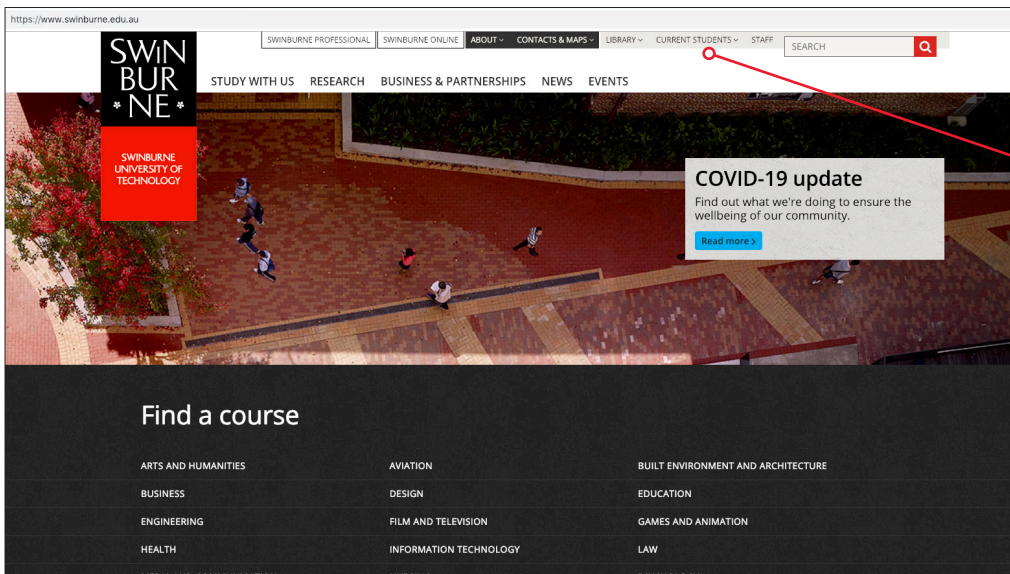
https://www.swinburne.edu.au

SWIN
BUR
* NE *

SWINBURNE UNIVERSITY OF TECHNOLOGY

SWINBURNE PROFESSIONAL SWINBURNE ONLINE ABOUT CONTACTS & MAPS LIBRARY CURRENT STUDENTS STAFF SEARCH

STUDY WITH US RESEARCH BUSINESS & PARTNERSHIPS NEWS EVENTS

COVID-19 update

Find out what we're doing to ensure the wellbeing of our community.

Read more

Find a course

| ARTS AND HUMANITIES | AVIATION | BUILT ENVIRONMENT AND ARCHITECTURE |
|---|---|---|
| BUSINESS | DESIGN | EDUCATION |
| ENGINEERING | FILM AND TELEVISION | GAMES AND ANIMATION |
| HEALTH | INFORMATION TECHNOLOGY | LAW |
| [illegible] | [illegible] | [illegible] |